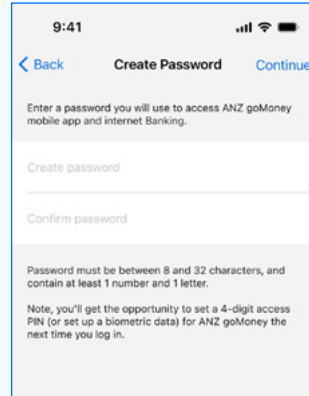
9:41

Back Create Password Continue

Enter a password you will use to access ANZ goMoney mobile app and internet Banking.

Create password

Confirm password

Password must be between 8 and 32 characters, and contain at least 1 number and 1 letter.

Note, you'll get the opportunity to set a 4-digit access PIN (or set up a biometric data) for ANZ goMoney the next time you log in.